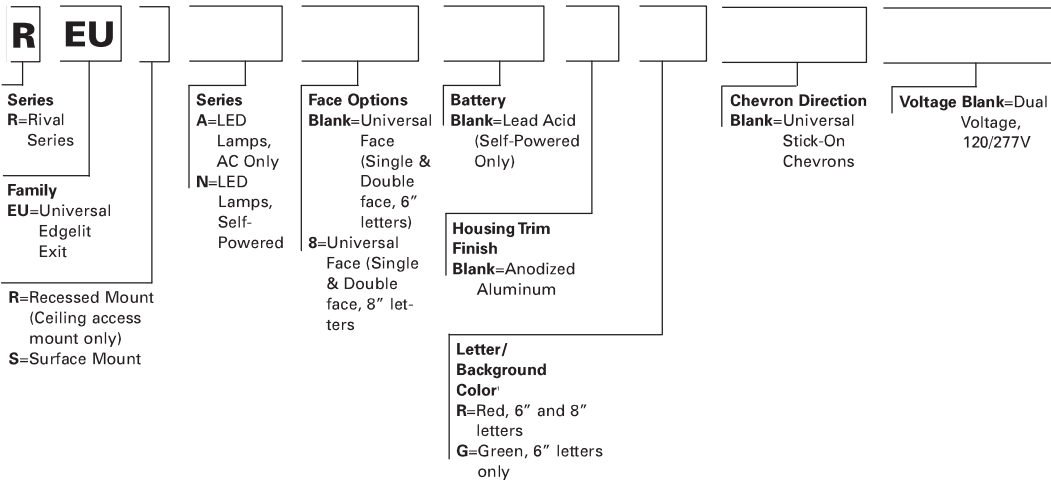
R EU

Series
R=Rival Series

Family
EU=Universal Edgelit Exit

R=Recessed Mount (Ceiling access mount only)
S=Surface Mount

Series
A=LED Lamps, AC Only
N=LED Lamps, Self-Powered

Face Options
Blank=Universal Face (Single & Double face, 6" letters)
8=Universal Face (Single & Double face, 8" letters

Battery
Blank=Lead Acid (Self-Powered Only)

Housing Trim Finish
Blank=Anodized Aluminum

Letter/ Background Color$^1$
R=Red, 6" and 8" letters
G=Green, 6" letters only

Chevron Direction
Blank=Universal Stick-On Chevrons

Voltage Blank=Dual Voltage, 120/277V